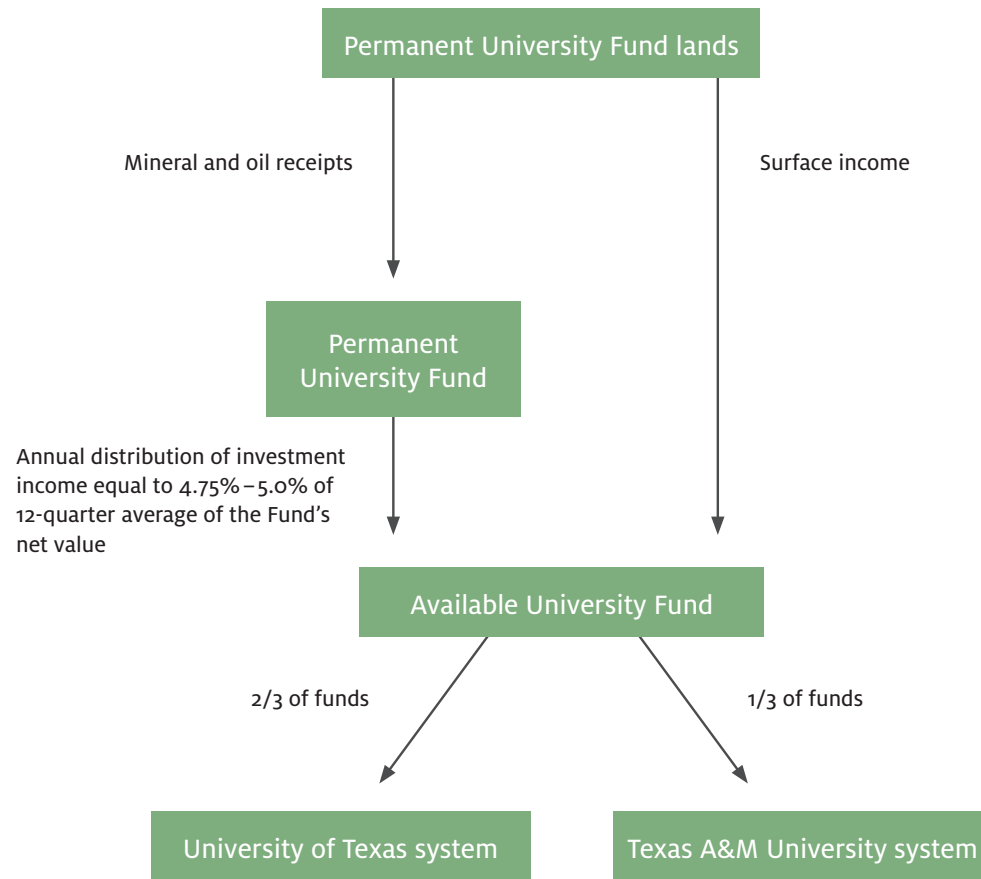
Permanent University Fund lands

Mineral and oil receipts

Surface income

Permanent University Fund

Annual distribution of investment income equal to 4.75%–5.0% of 12-quarter average of the Fund's net value

Available University Fund

2/3 of funds

1/3 of funds

University of Texas system

Texas A&M University system